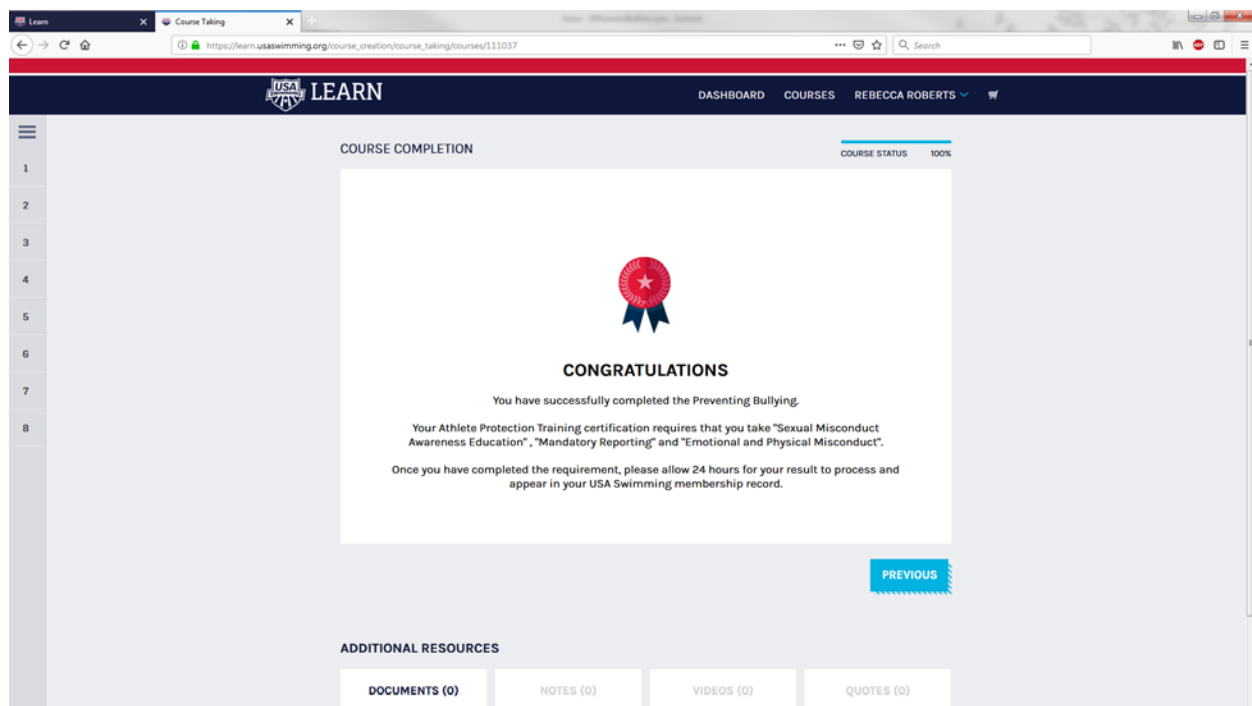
Learn
Course Taking
https://learn.usaswimming.org/course_creation/course_taking/courses/111037
Search

USA SWIMMING LEARN
DASHBOARD COURSES REBECCA ROBERTS

1
2
3
4
5
6
7
8

COURSE COMPLETION
COURSE STATUS 100%

CONGRATULATIONS

You have successfully completed the Preventing Bullying.

Your Athlete Protection Training certification requires that you take "Sexual Misconduct Awareness Education" , "Mandatory Reporting" and "Emotional and Physical Misconduct".

Once you have completed the requirement, please allow 24 hours for your result to process and appear in your USA Swimming membership record.

PREVIOUS

ADDITIONAL RESOURCES

DOCUMENTS (0) NOTES (0) VIDEOS (0) QUOTES (0)